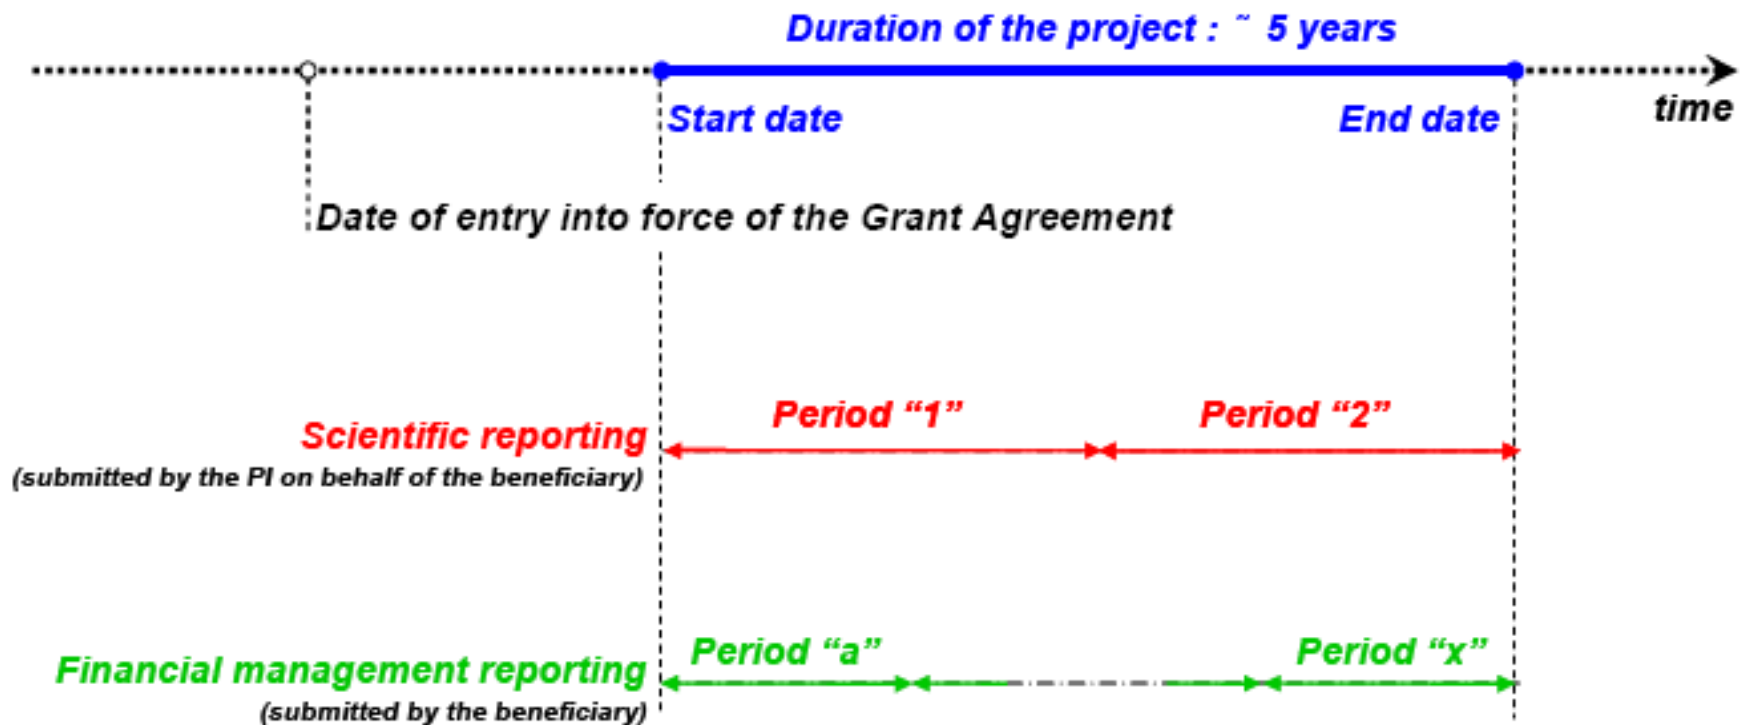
Duration of the project : ˜ 5 years

time

Start date

End date

Date of entry into force of the Grant Agreement

Scientific reporting
(submitted by the PI on behalf of the beneficiary)

Period "1"

Period "2"

Financial management reporting
(submitted by the beneficiary)

Period "a"

Period "x"